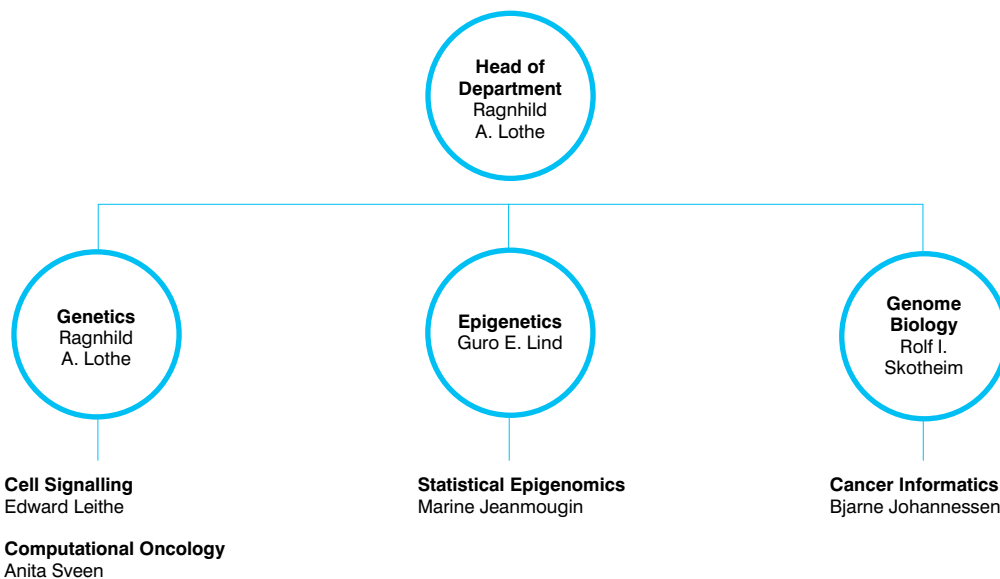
**Head of Department**
Ragnhild A. Lothe

**Genetics**
Ragnhild A. Lothe

**Epigenetics**
Guro E. Lind

**Genome Biology**
Rolf I. Skotheim

**Cell Signalling**
Edward Leithe

**Computational Oncology**
Anita Sveen

**Statistical Epigenomics**
Marine Jeanmougin

**Cancer Informatics**
Bjarne Johannessen